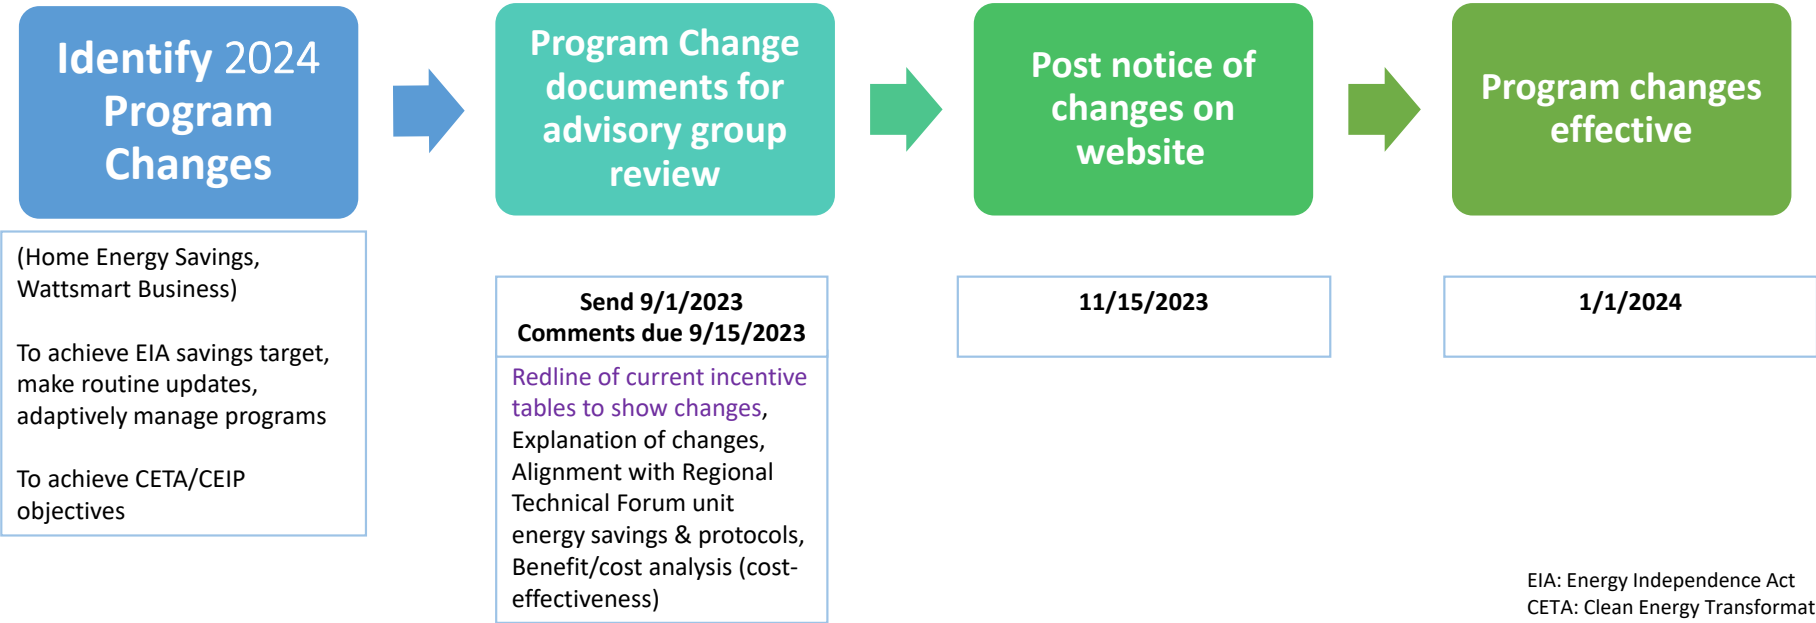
Identify 2024 Program Changes

(Home Energy Savings, Wattsmart Business)

To achieve EIA savings target, make routine updates, adaptively manage programs

To achieve CETA/CEIP objectives

Program Change documents for advisory group review

Send 9/1/2023
Comments due 9/15/2023

Redline of current incentive tables to show changes, Explanation of changes, Alignment with Regional Technical Forum unit energy savings & protocols, Benefit/cost analysis (cost-effectiveness)

Post notice of changes on website

11/15/2023

Program changes effective

1/1/2024

EIA: Energy Independence Act
CETA: Clean Energy Transformat